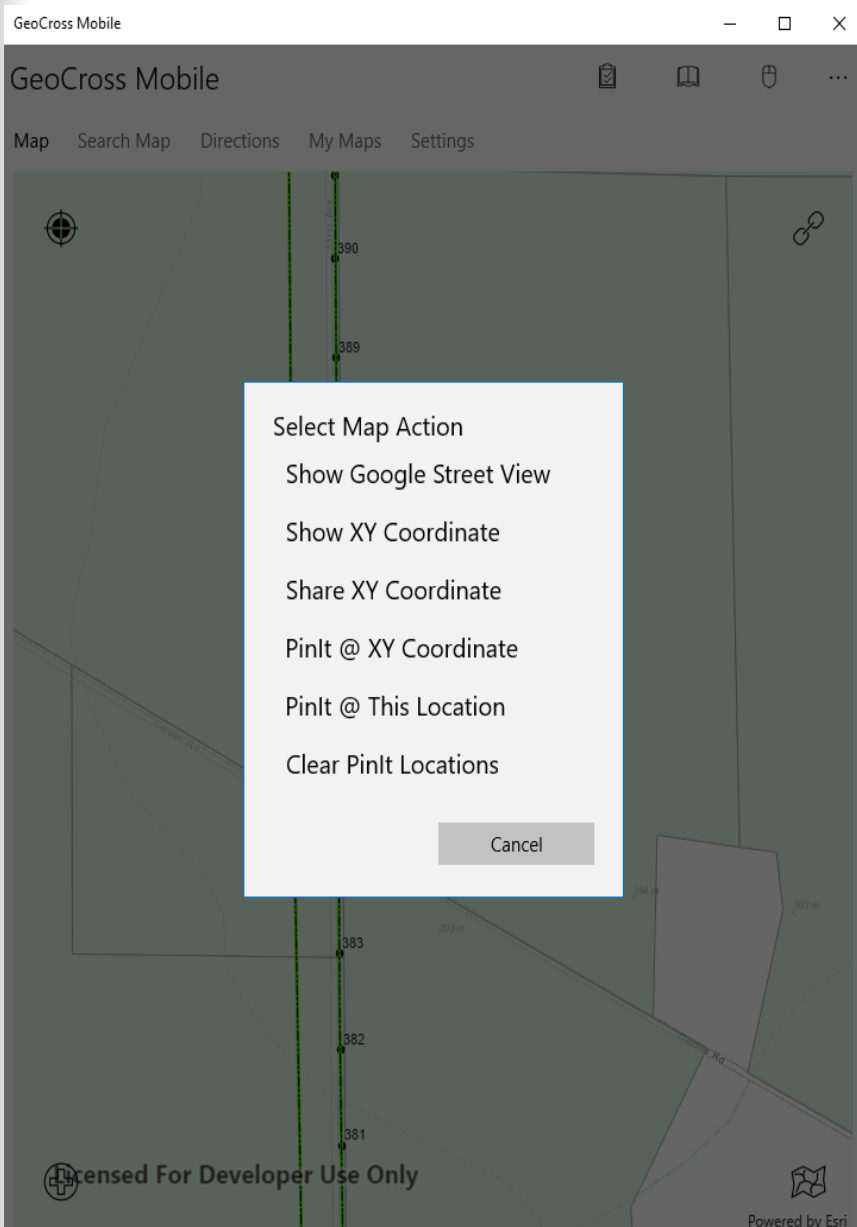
GeoCross Mobile

GeoCross Mobile

Map Search Map Directions My Maps Settings

390

389

Select Map Action

Show Google Street View

Show XY Coordinate

Share XY Coordinate

PinIt @ XY Coordinate

PinIt @ This Location

Clear PinIt Locations

Cancel

383

382

381

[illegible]censed For Developer Use Only

Powered by Esri